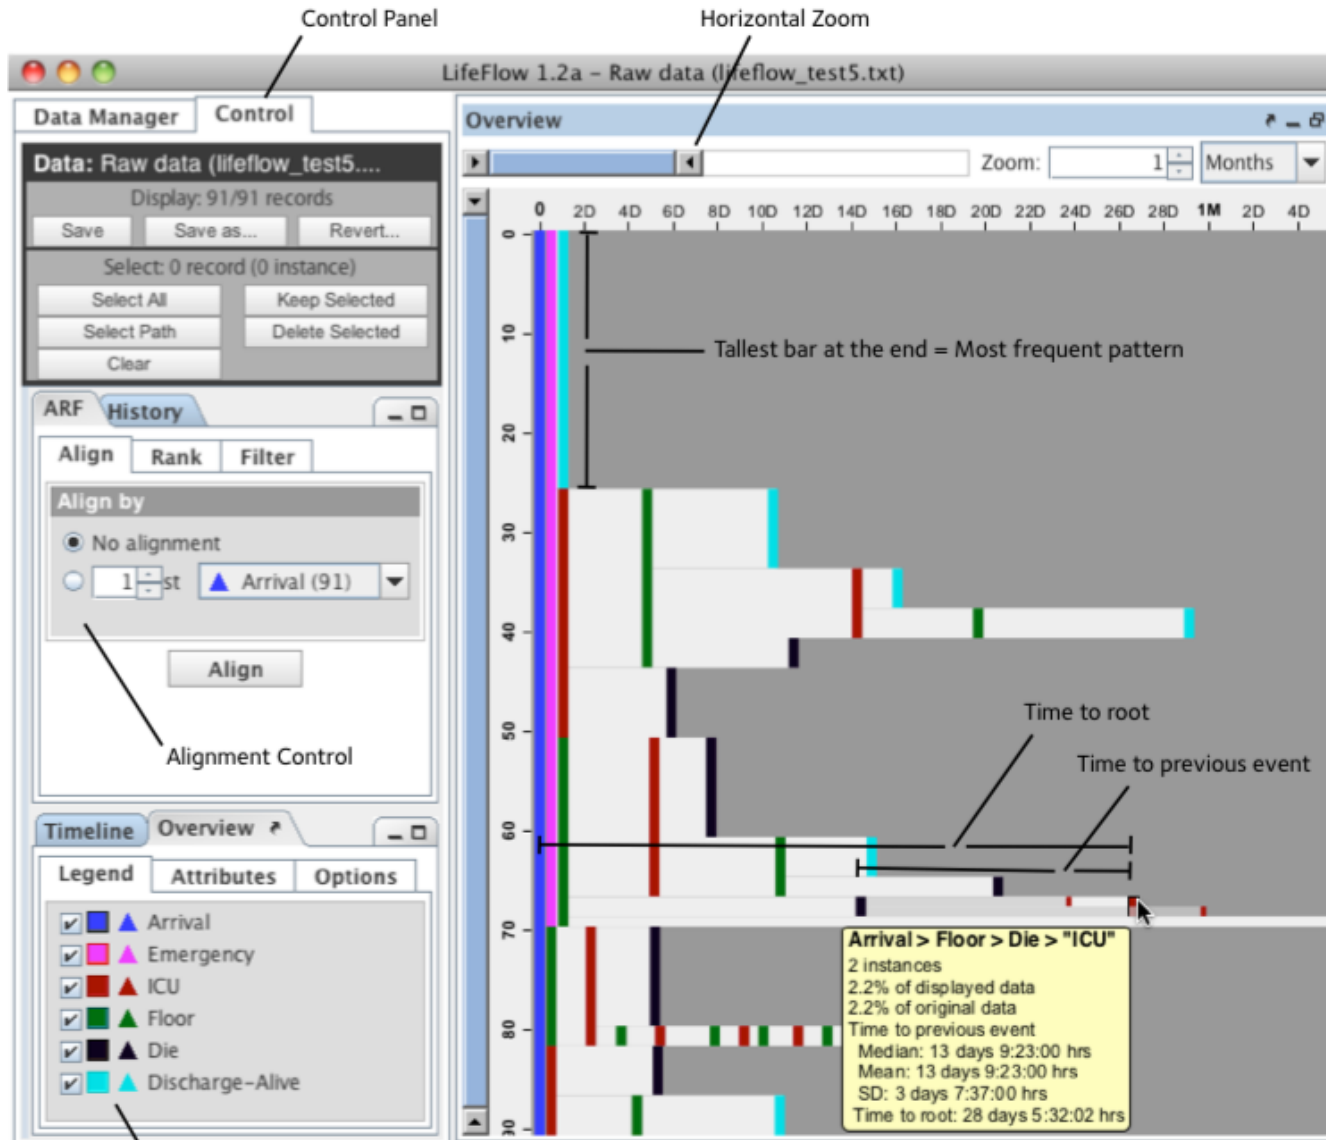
Control Panel

Horizontal Zoom

LifeFlow 1.2a – Raw data (lifeflow_test5.txt)

Data Manager

Control

Data: Raw data (lifeflow_test5....

Display: 91/91 records

Save

Save as...

Revert...

Select: 0 record (0 instance)

Select All

Keep Selected

Select Path

Delete Selected

Clear

ARF

History

Align

Rank

Filter

Align by

No alignment

1 st

Arrival (91)

Align

Alignment Control

Timeline

Overview

Legend

Attributes

Options

Arrival

Emergency

ICU

Floor

Die

Discharge-Alive

Overview

Zoom: 1

Months

0 2D 4D 6D 8D 10D 12D 14D 16D 18D 20D 22D 24D 26D 28D 1M 2D 4D

0

10

20

30

40

50

60

70

80

90

Tallest bar at the end = Most frequent pattern

Time to root

Time to previous event

Arrival > Floor > Die > "ICU"
2 instances
2.2% of displayed data
2.2% of original data
Time to previous event
Median: 13 days 9:23:00 hrs
Mean: 13 days 9:23:00 hrs
SD: 3 days 7:37:00 hrs
Time to root: 28 days 5:32:02 hrs